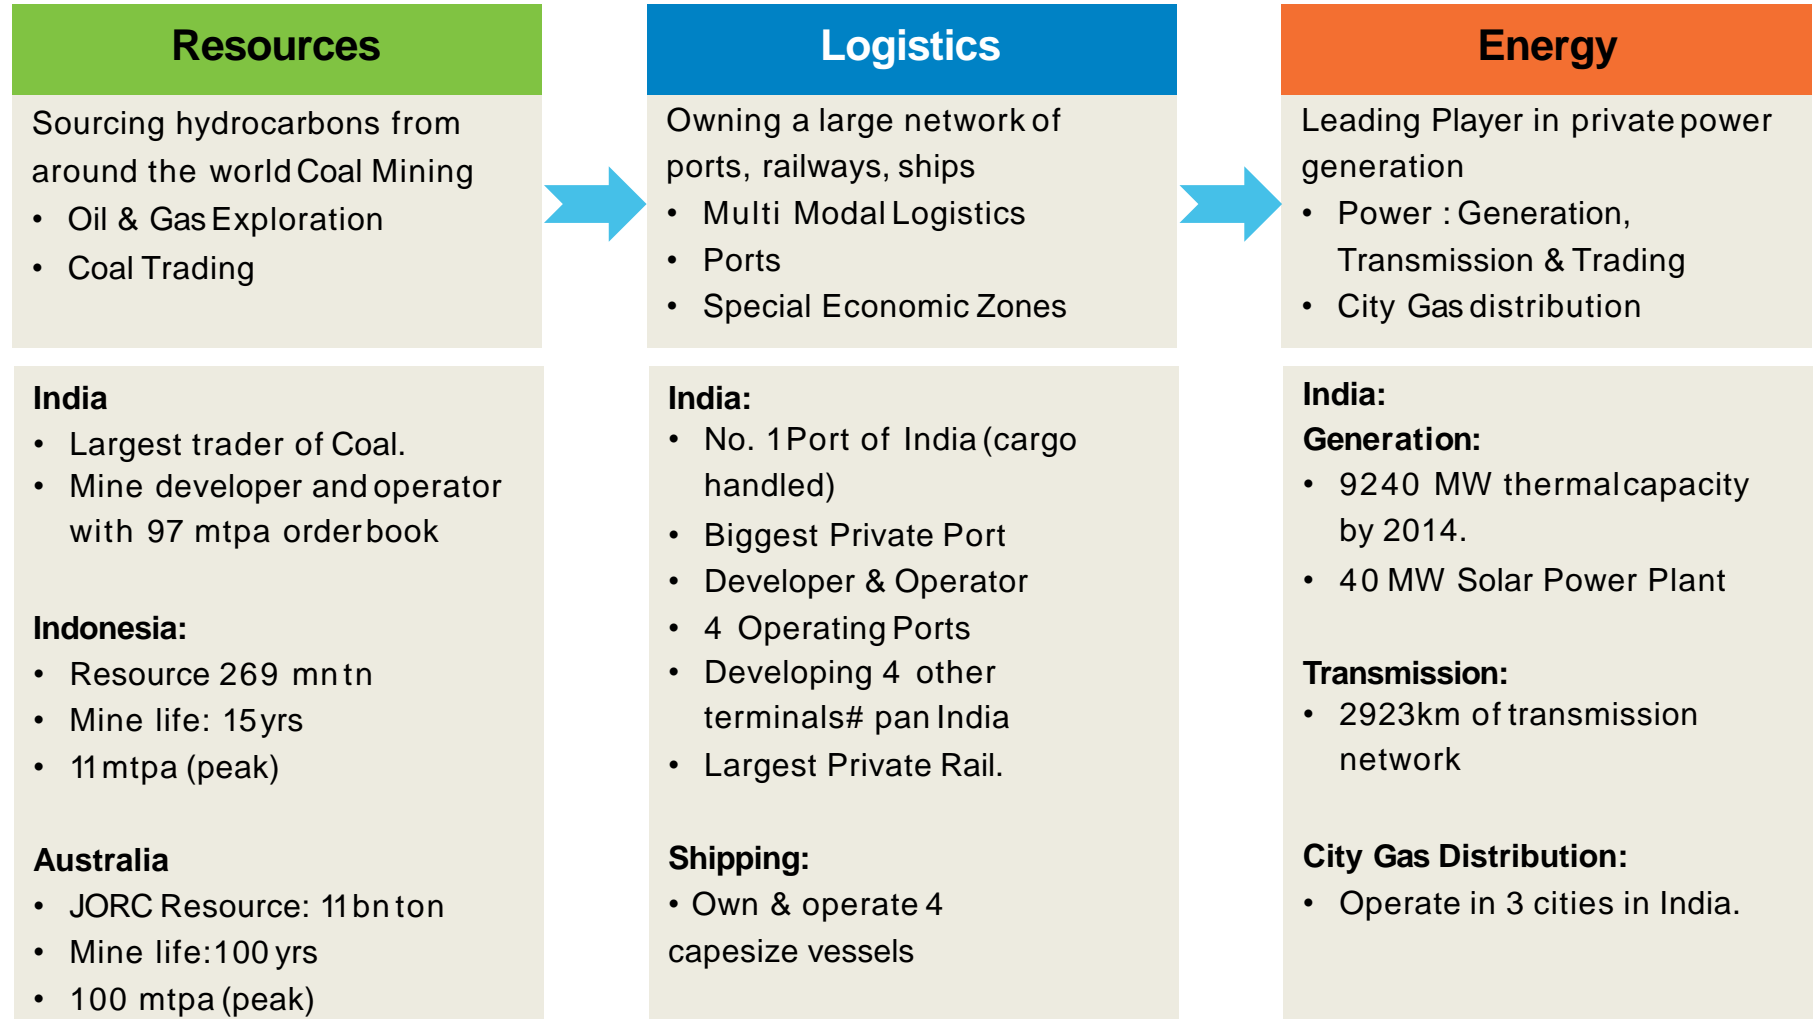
Resources

Sourcing hydrocarbons from around the world Coal Mining

- Oil & Gas Exploration
- Coal Trading

Logistics

Owning a large network of ports, railways, ships

- Multi Modal Logistics
- Ports
- Special Economic Zones

Energy

Leading Player in private power generation

- Power : Generation, Transmission & Trading
- City Gas distribution

India

- Largest trader of Coal.
- Mine developer and operator with 97 mtpa order book

Indonesia:

- Resource 269 mn tn
- Mine life: 15 yrs
- 11 mtpa (peak)

Australia

- JORC Resource: 11 bn ton
- Mine life: 100 yrs
- 100 mtpa (peak)

India:

- No. 1 Port of India (cargo handled)
- Biggest Private Port
- Developer & Operator
- 4 Operating Ports
- Developing 4 other terminals# pan India
- Largest Private Rail.

Shipping:

• Own & operate 4 capesize vessels

India:

Generation:

- 9240 MW thermal capacity by 2014.
- 40 MW Solar Power Plant

Transmission:

- 2923km of transmission network

City Gas Distribution:

- Operate in 3 cities in India.